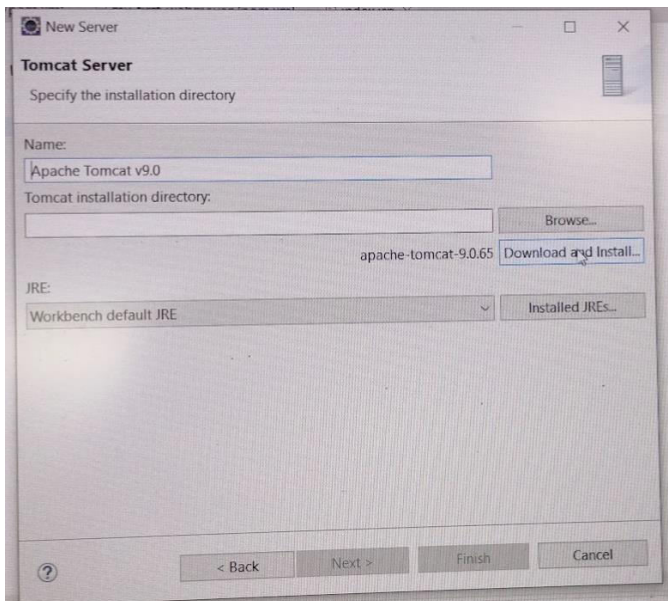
New Server

Tomcat Server

Specify the installation directory

Name:

Apache Tomcat v9.0

Tomcat installation directory:

Browse...

apache-tomcat-9.0.65

Download and Install...

JRE:

Workbench default JRE

Installed JREs...

?

< Back

Next >

Finish

Cancel